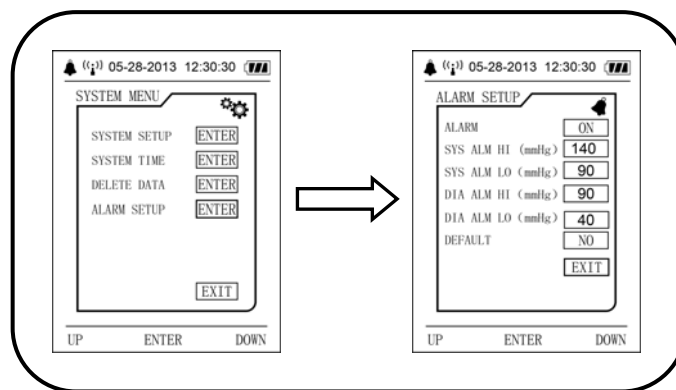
05-28-2013 12:30:30

SYSTEM MENU

SYSTEM SETUP ENTER
SYSTEM TIME ENTER
DELETE DATA ENTER
ALARM SETUP ENTER

EXIT

UP ENTER DOWN

05-28-2013 12:30:30

ALARM SETUP

ALARM ON
SYS ALM HI (mmHg) 140
SYS ALM LO (mmHg) 90
DIA ALM HI (mmHg) 90
DIA ALM LO (mmHg) 40
DEFAULT NO

EXIT

UP ENTER DOWN